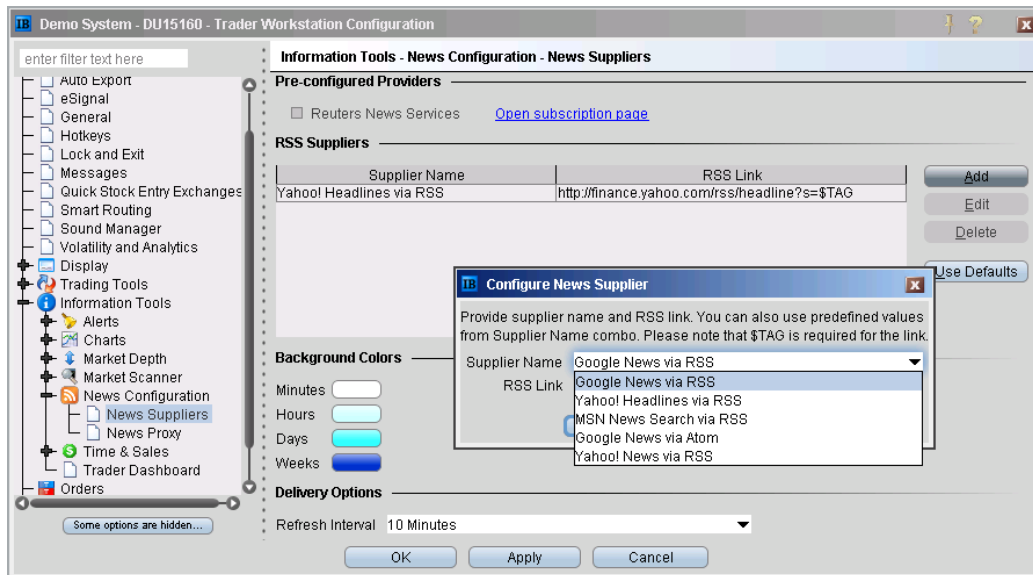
IB Demo System - DU15160 - Trader Workstation Configuration

enter filter text here

Auto Export
eSignal
General
Hotkeys
Lock and Exit
Messages
Quick Stock Entry Exchanges
Smart Routing
Sound Manager
Volatility and Analytics
Display
Trading Tools
Information Tools
Alerts
Charts
Market Depth
Market Scanner
News Configuration
News Suppliers
News Proxy
Time & Sales
Trader Dashboard
Orders

Some options are hidden...

Information Tools - News Configuration - News Suppliers

Pre-configured Providers

Reuters News Services
Open subscription page

RSS Suppliers

| Supplier Name | RSS Link |
|---|---|
| Yahoo! Headlines via RSS | http://finance.yahoo.com/rss/headline?s=$TAG |

Add
Edit
Delete
Use Defaults

Background Colors

Minutes
Hours
Days
Weeks

Delivery Options

Refresh Interval 10 Minutes

IB Configure News Supplier

Provide supplier name and RSS link. You can also use predefined values from Supplier Name combo. Please note that $TAG is required for the link.

Supplier Name Google News via RSS
RSS Link

Google News via RSS
Yahoo! Headlines via RSS
MSN News Search via RSS
Google News via Atom
Yahoo! News via RSS

OK
Apply
Cancel